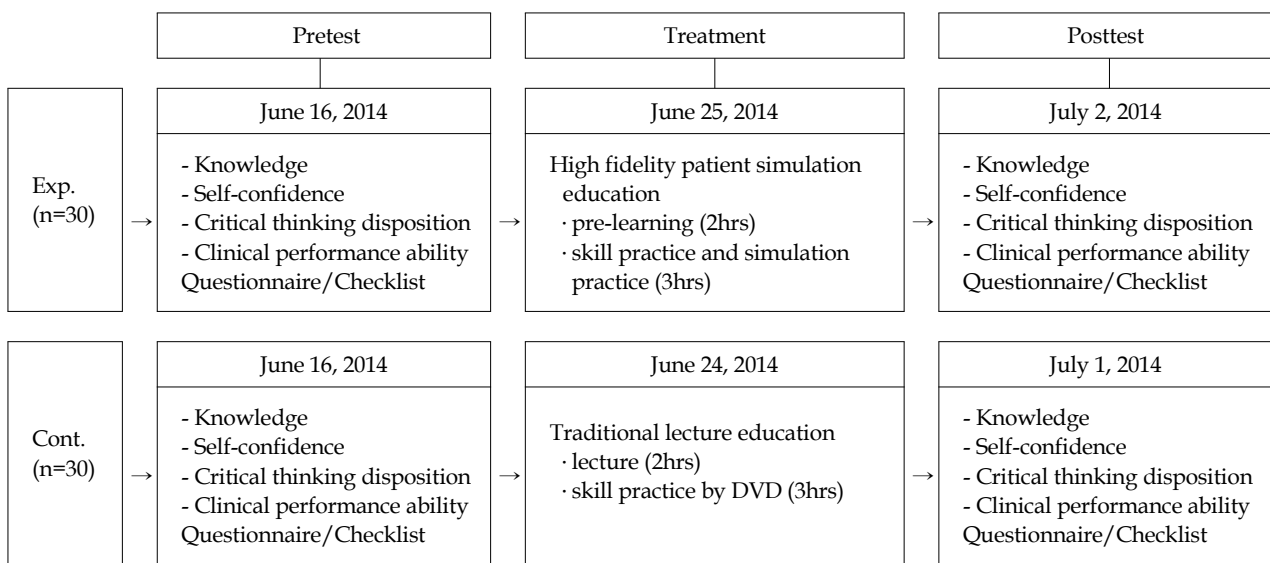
Pretest

Treatment

Posttest

Exp. (n=30)

June 16, 2014

- Knowledge
- Self-confidence
- Critical thinking disposition
- Clinical performance ability
Questionnaire/Checklist

June 25, 2014

High fidelity patient simulation education
· pre-learning (2hrs)
· skill practice and simulation practice (3hrs)

July 2, 2014

- Knowledge
- Self-confidence
- Critical thinking disposition
- Clinical performance ability
Questionnaire/Checklist

Cont. (n=30)

June 16, 2014

- Knowledge
- Self-confidence
- Critical thinking disposition
- Clinical performance ability
Questionnaire/Checklist

June 24, 2014

Traditional lecture education
· lecture (2hrs)
· skill practice by DVD (3hrs)

July 1, 2014

- Knowledge
- Self-confidence
- Critical thinking disposition
- Clinical performance ability
Questionnaire/Checklist